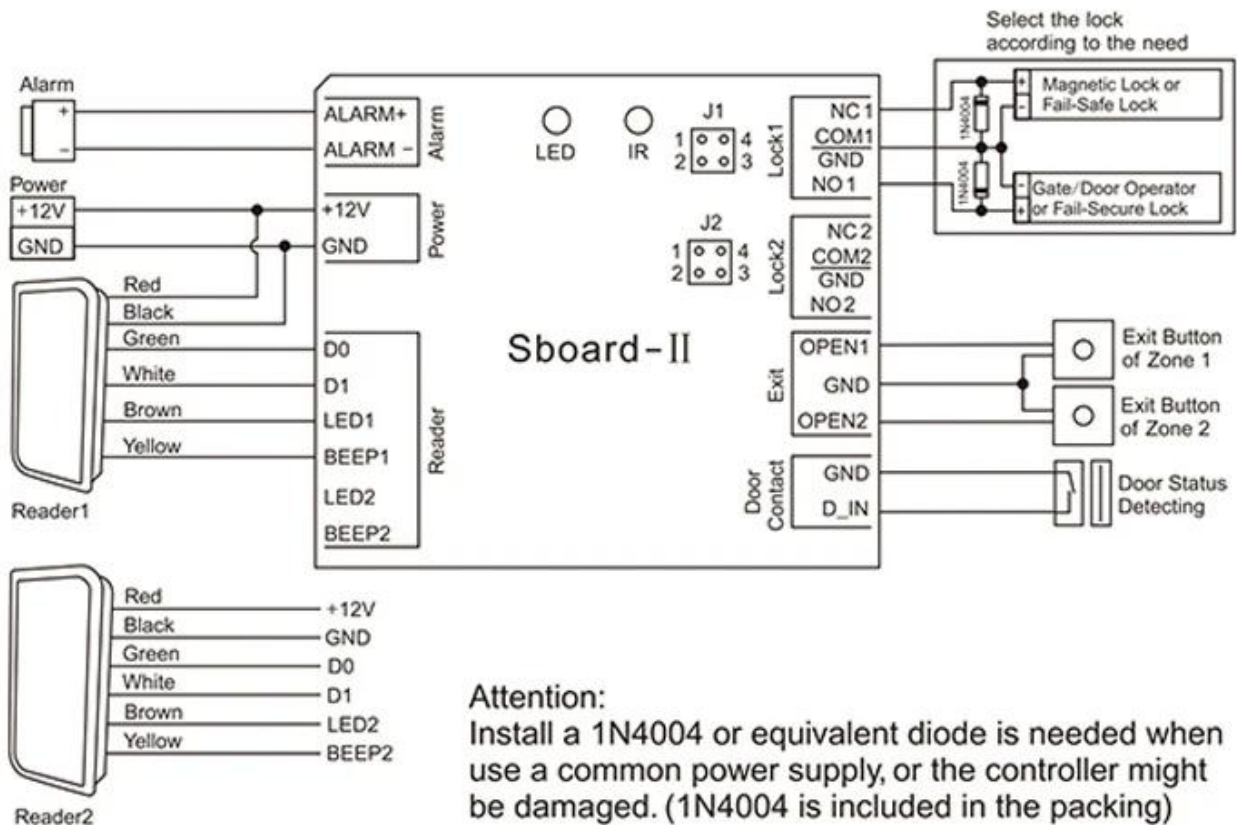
Select the lock according to the need

Alarm
+
–

Power
+12V
GND

ALARM+
ALARM –
Alarm

+12V
GND
Power

LED
IR

J1
1 2 4 3

J2
1 2 4 3

NC1
COM1
GND
NO1
Lock1

NC2
COM2
GND
NO2
Lock2

+
-
Magnetic Lock or Fail-Safe Lock
1N4004

1N4004
-
+
Gate/Door Operator or Fail-Secure Lock

Red
Black
Green
White
Brown
Yellow

D0
D1
LED1
BEEP1
LED2
BEEP2
Reader

Reader1

Sboard-II

OPEN1
GND
OPEN2
Exit

Exit Button of Zone 1
Exit Button of Zone 2

GND
D_IN
Door Contact

Door Status Detecting

Red
Black
Green
White
Brown
Yellow

+12V
GND
D0
D1
LED2
BEEP2

Reader2

Attention:
Install a 1N4004 or equivalent diode is needed when use a common power supply, or the controller might be damaged. (1N4004 is included in the packing)